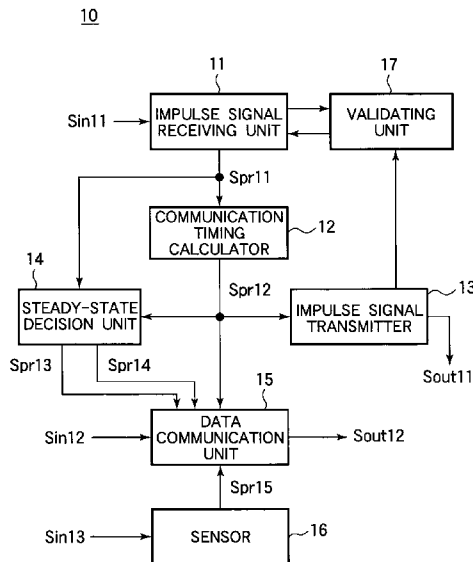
10

11

17

Sin11

IMPULSE SIGNAL RECEIVING UNIT

VALIDATING UNIT

Spr11

COMMUNICATION TIMING CALCULATOR

12

14

Spr12

13

STEADY-STATE DECISION UNIT

IMPULSE SIGNAL TRANSMITTER

Spr13

Spr14

Sout11

15

Sin12

DATA COMMUNICATION UNIT

Sout12

Spr15

Sin13

SENSOR

16